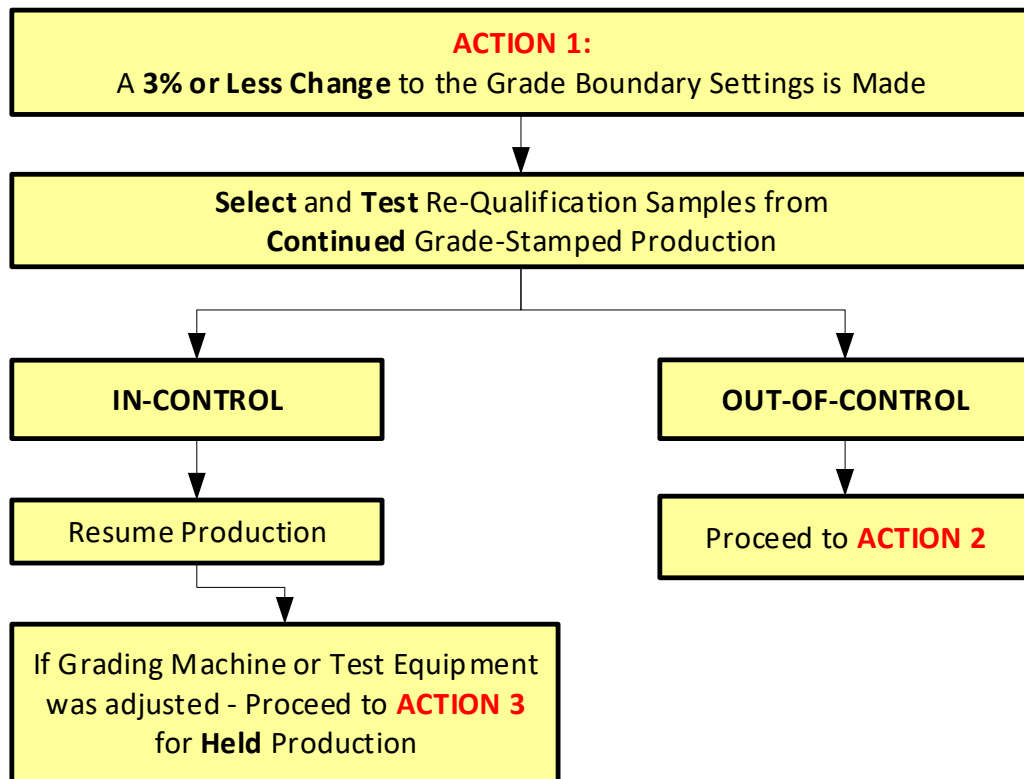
ACTION 1:
A 3% or Less Change to the Grade Boundary Settings is Made

Select and Test Re-Qualification Samples from Continued Grade-Stamped Production

IN-CONTROL

OUT-OF-CONTROL

Resume Production

Proceed to ACTION 2

If Grading Machine or Test Equipment was adjusted - Proceed to ACTION 3 for Held Production